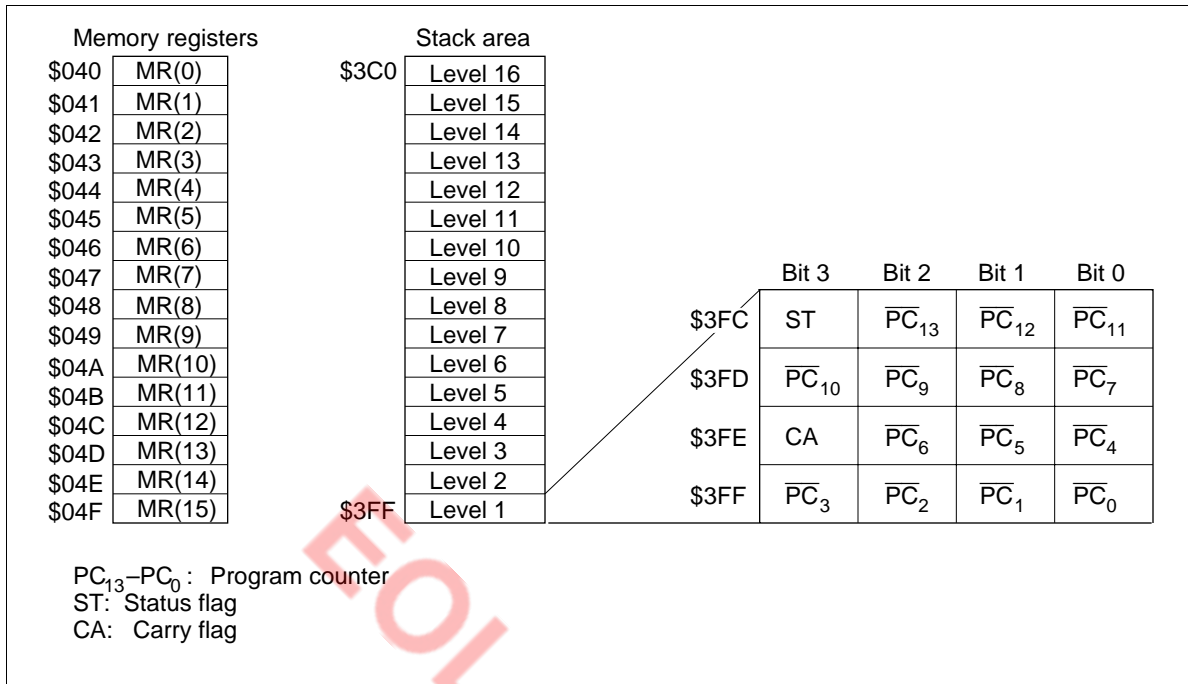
Memory registers

| | |
|---|---|
| \$040 | MR(0) |
| \$041 | MR(1) |
| \$042 | MR(2) |
| \$043 | MR(3) |
| \$044 | MR(4) |
| \$045 | MR(5) |
| \$046 | MR(6) |
| \$047 | MR(7) |
| \$048 | MR(8) |
| \$049 | MR(9) |
| \$04A | MR(10) |
| \$04B | MR(11) |
| \$04C | MR(12) |
| \$04D | MR(13) |
| \$04E | MR(14) |
| \$04F | MR(15) |

Stack area

\$3C0
Level 16
Level 15
Level 14
Level 13
Level 12
Level 11
Level 10
Level 9
Level 8
Level 7
Level 6
Level 5
Level 4
Level 3
Level 2
\$3FF
Level 1

| | Bit 3 | Bit 2 | Bit 1 | Bit 0 |
|---|---|---|---|---|
| \$3FC | ST | $\overline{PC}_{13}$ | $\overline{PC}_{12}$ | $\overline{PC}_{11}$ |
| \$3FD | $\overline{PC}_{10}$ | $\overline{PC}_{9}$ | $\overline{PC}_{8}$ | $\overline{PC}_{7}$ |
| \$3FE | CA | $\overline{PC}_{6}$ | $\overline{PC}_{5}$ | $\overline{PC}_{4}$ |
| \$3FF | $\overline{PC}_{3}$ | $\overline{PC}_{2}$ | $\overline{PC}_{1}$ | $\overline{PC}_{0}$ |

$PC_{13}$–$PC_{0}$ : Program counter
ST: Status flag
CA: Carry flag

EOL